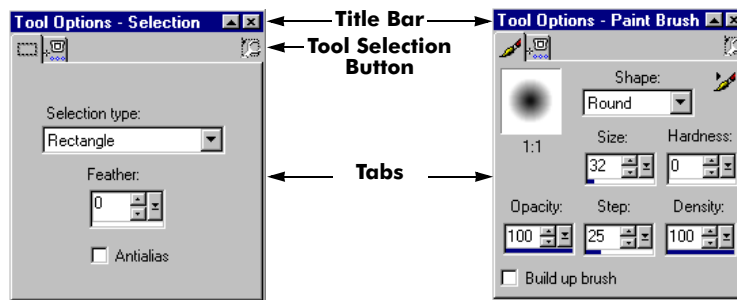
Tool Options - Selection

Selection type:

Rectangle

Feather:

0

Antialias

Title Bar

Tool Selection Button

Tabs

Tool Options - Paint Brush

Shape:

Round

1:1

Size:

32

Hardness:

0

Opacity:

100

Step:

25

Density:

100

Build up brush